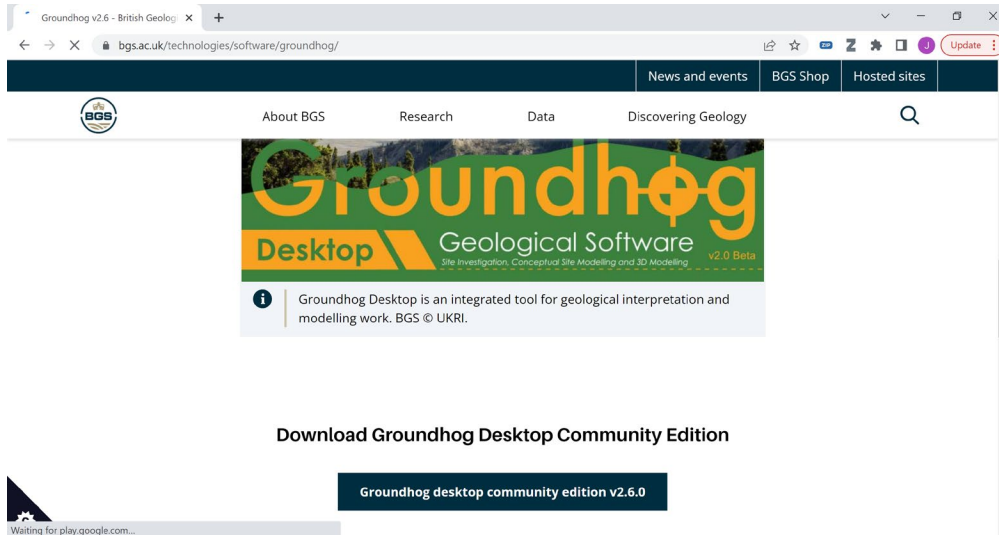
Groundhog v2.6 - British Geolog ×
+
bgs.ac.uk/technologies/software/groundhog/
J
Update
News and events
BGS Shop
Hosted sites
BGS
About BGS
Research
Data
Discovering Geology
Groundhog
Desktop
Geological Software
Site Investigation, Conceptual Site Modelling and 3D Modelling
v2.0 Beta
Groundhog Desktop is an integrated tool for geological interpretation and modelling work. BGS © UKRI.

Download Groundhog Desktop Community Edition

Groundhog desktop community edition v2.6.0

Waiting for play.google.com...